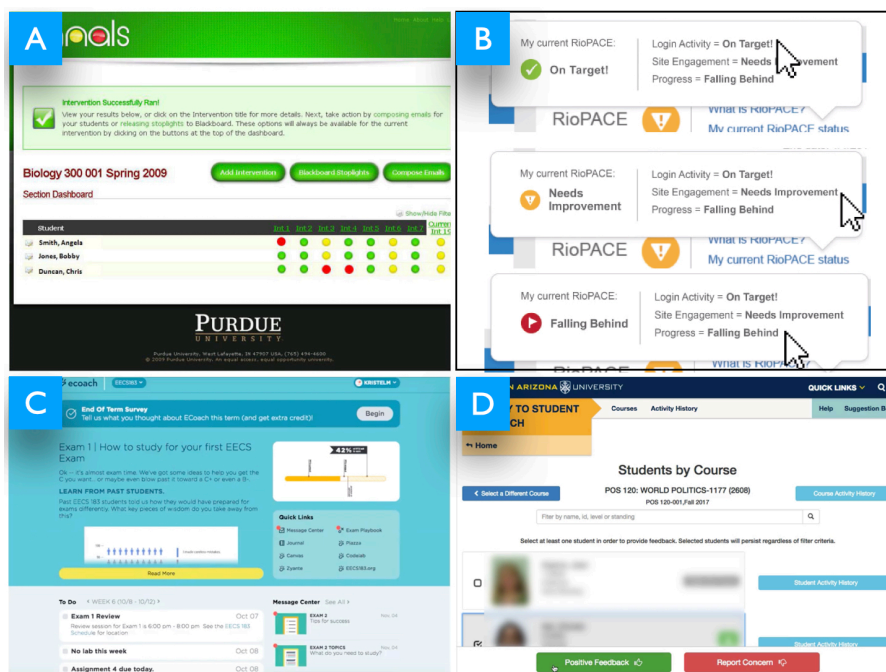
A

nals

Home About Help

Intervention Successfully Ran!

View your results below, or click on the Intervention title for more details. Next, take action by composing emails for your students or releasing stoplights to Blackboard. These options will always be available for the current intervention by clicking on the buttons at the top of the dashboard.

Biology 300 001 Spring 2009

Add Intervention

Blackboard Stoplights

Compose Emails

Section Dashboard

Show/Hide Filte

| Student | Int 1 | Int 2 | Int 3 | Int 4 | Int 5 | Int 6 | Int 7 | Curren Int 15 |
|---|---|---|---|---|---|---|---|---|
| Smith, Angela | | | | | | | | |
| Jones, Bobby | | | | | | | | |
| Duncan, Chris | | | | | | | | |

PURDUE UNIVERSITY

Purdue University, West Lafayette, IN 47907 USA, (765) 494-4600
© 2009 Purdue University. An equal access, equal opportunity university.

B

My current RioPACE:
On Target!
Login Activity = On Target!
Site Engagement = Needs Improvement
Progress = Falling Behind

RioPACE
What is RioPACE?
My current RioPACE status

My current RioPACE:
Needs Improvement
Login Activity = On Target!
Site Engagement = Needs Improvement
Progress = Falling Behind

RioPACE
What is RioPACE?
My current RioPACE status

My current RioPACE:
Falling Behind
Login Activity = On Target!
Site Engagement = Needs Improvement
Progress = Falling Behind

What is RioPACE

C

ecoach EECS183 KRISTELM

End Of Term Survey
Tell us what you thought about ECoach this term (and get extra credit!)
Begin

Exam 1 | How to study for your first EECS Exam

Ok -- it's almost exam time. We've got some ideas to help you get the C you want... or maybe even blow past it toward a C+ or even a B-.

LEARN FROM PAST STUDENTS.

Past EECS 183 students told us how they would have prepared for exams differently. What key pieces of wisdom do you take away from this?

42%

Read More

Quick Links
Message Center
Exam Playbook
Journal
Piazza
Canvas
Codelab
Zyante
EECS183.org

To Do
WEEK 6 (10/6 - 10/12)
Exam 1 Review
Oct 07
Review session for Exam 1 is 6:00 pm - 8:00 pm. See the EECS 183 Schedule for location
No lab this week
Oct 08
Assignment 4 due today.
Oct 08

Message Center See All
EXAM 2
Tips for success
EXAM 2 TOPICS
What do you need to study?

D

N ARIZONA UNIVERSITY
QUICK LINKS

Y TO STUDENT
CH
Courses
Activity History
Help
Suggestion B

Home

Students by Course

Select a Different Course
POS 120: WORLD POLITICS-1177 (2608)
POS 120-001,Fall 2017
Course Activity History

Filter by name, id, level or standing

Select at least one student in order to provide feedback. Selected students will persist regardless of filter criteria.

Student Activity History

Student Activity History

Positive Feedback
Report Concern